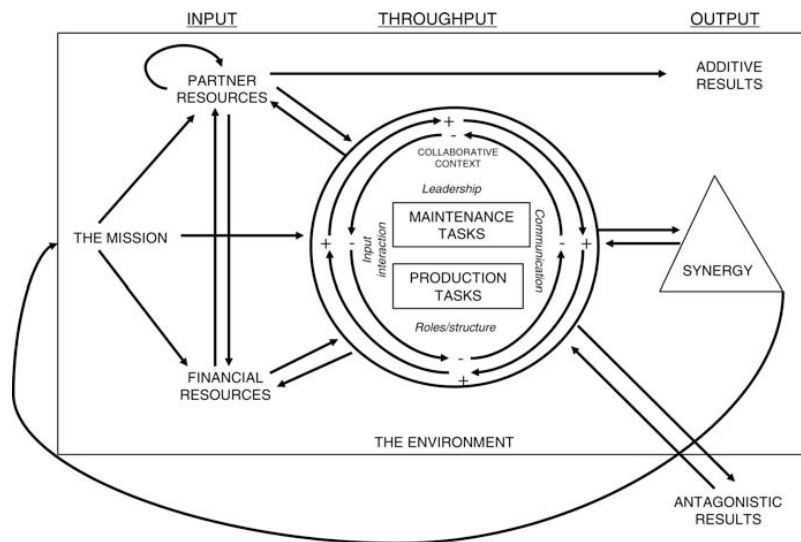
INPUT

THROUGHPUT

OUTPUT

PARTNER RESOURCES

ADDITIVE RESULTS

+

-

COLLABORATIVE CONTEXT

Leadership

THE MISSION

+

-

Input interaction

MAINTENANCE TASKS

PRODUCTION TASKS

Communication

-

+

SYNERGY

Roles/structure

-

+

FINANCIAL RESOURCES

THE ENVIRONMENT

ANTAGONISTIC RESULTS